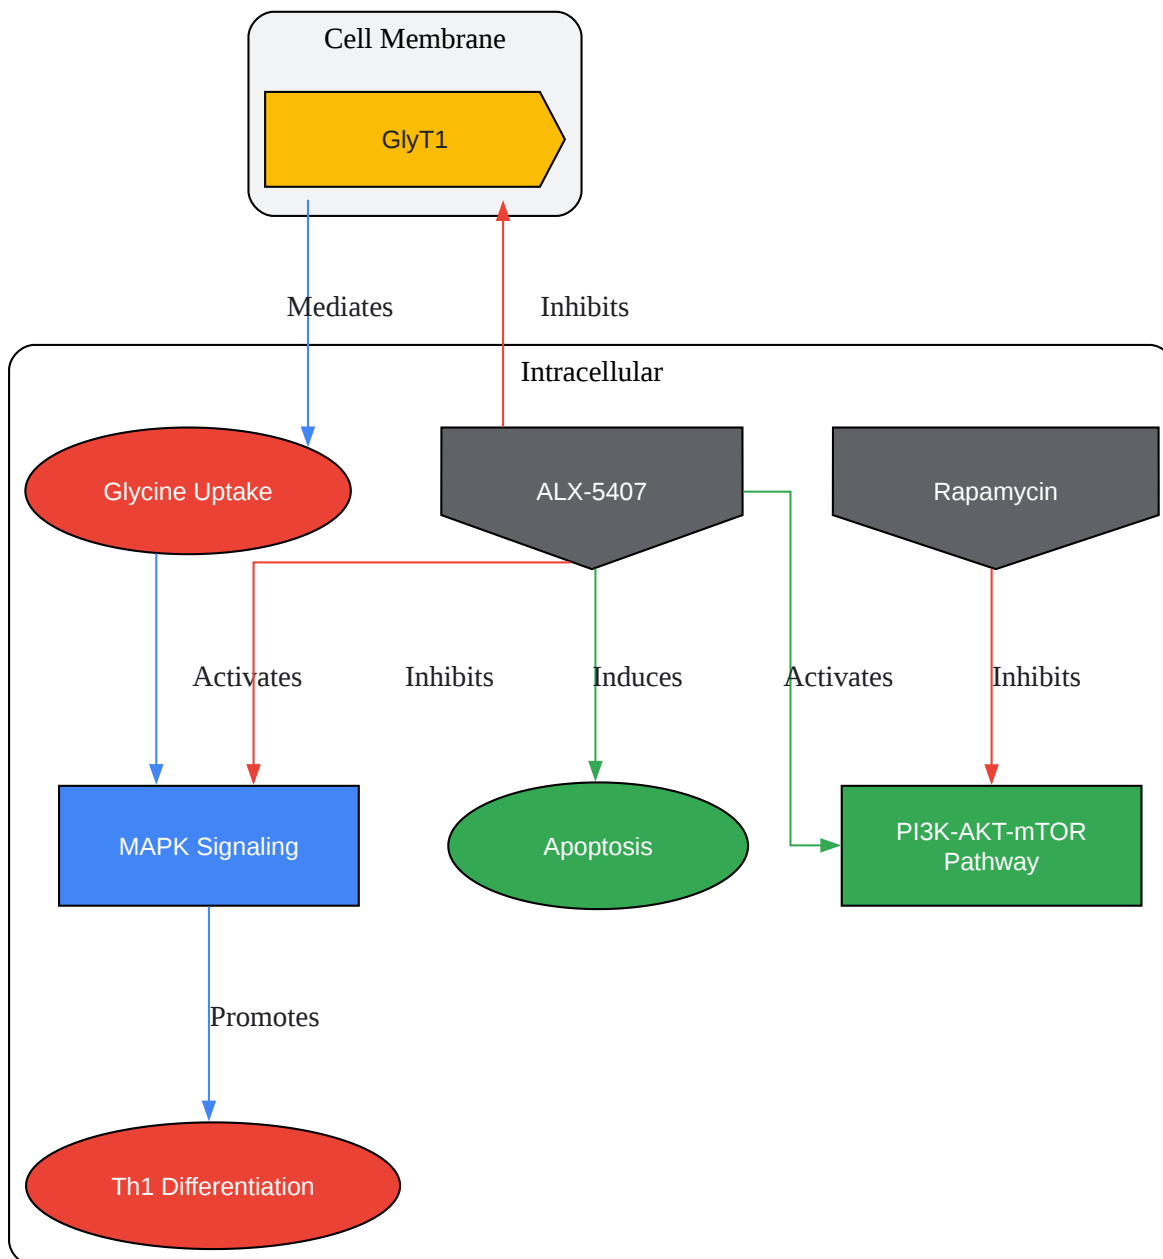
Cell Membrane

GlyT1

Mediates

Inhibits

Intracellular

Glycine Uptake

ALX-5407

Rapamycin

Activates

Inhibits

Induces

Activates

Inhibits

MAPK Signaling

Apoptosis

PI3K-AKT-mTOR Pathway

Promotes

Th1 Differentiation